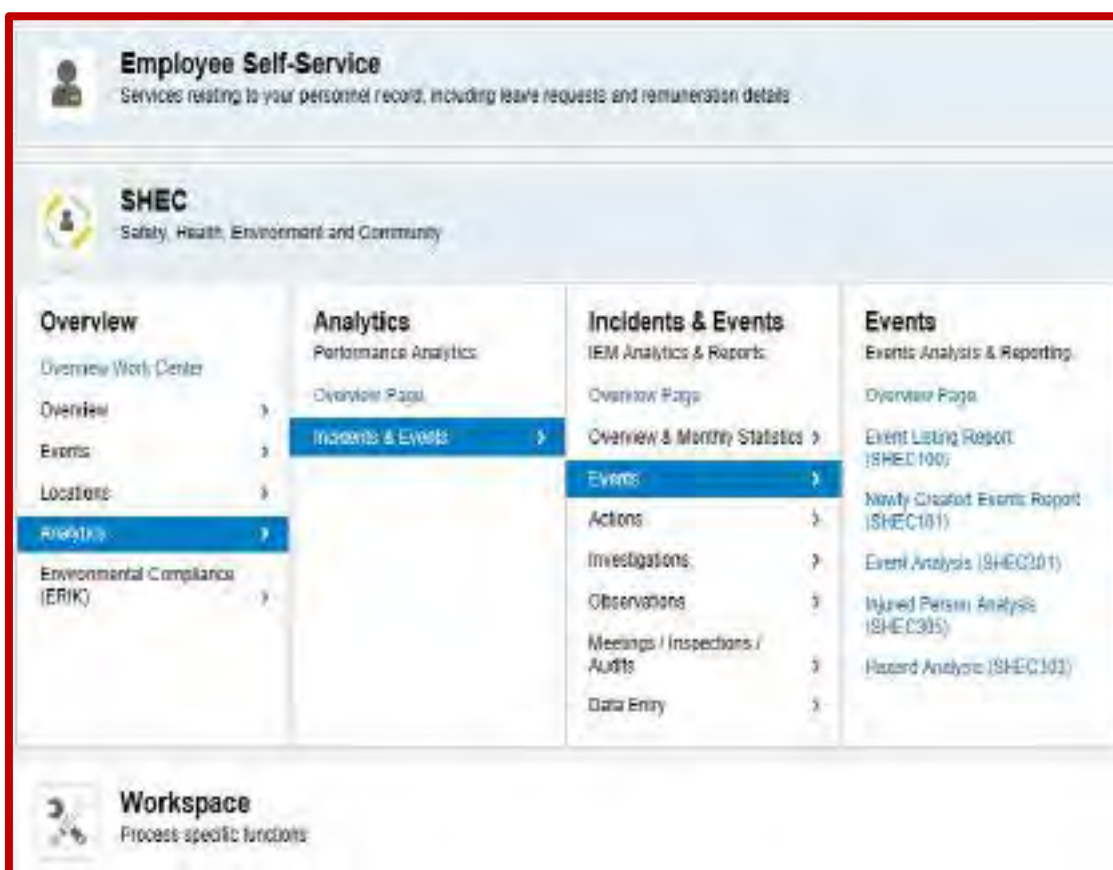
Employee Self-Service
Services relating to your personnel record, including leave requests and remuneration details

SHEC
Safety, Health, Environment and Community

Overview
Overview Work Center
Overview ›
Events ›
Locations ›
Analytics ›
Environmental Compliance (ERIK) ›

Analytics
Performance Analytics
Overview Page
Incidents & Events ›

Incidents & Events
IEM Analytics & Reports
Overview Page
Overview & Monthly Statistics ›
Events ›
Actions ›
Investigations ›
Observations ›
Meetings / Inspections / Audits ›
Data Entry ›

Events
Events Analysis & Reporting
Overview Page
Event Listing Report (SHEC100)
Newly Created Events Report (SHEC101)
Event Analysis (SHEC301)
Injured Person Analysis (SHEC305)
Hazard Analysis (SHEC303)

Workspace
Process specific functions